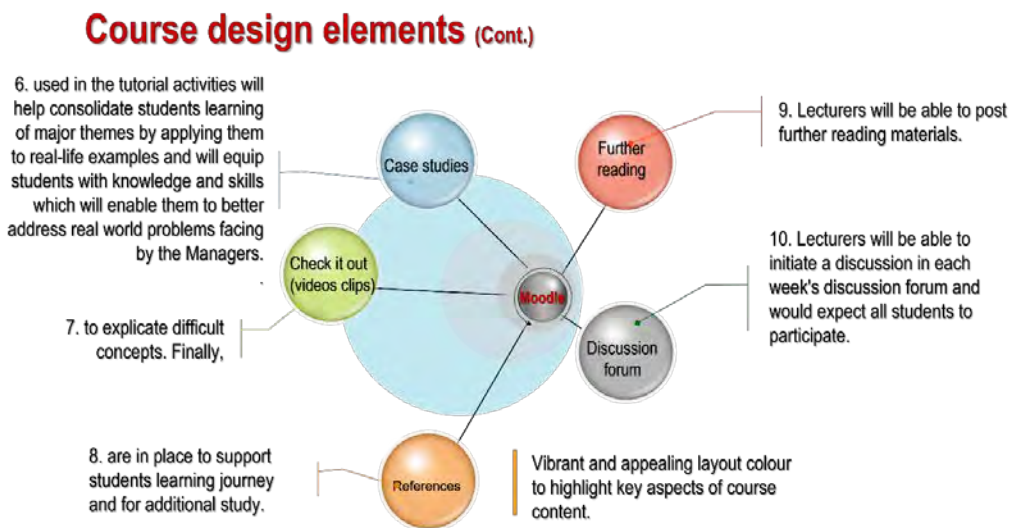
Course design elements (Cont.)

6. used in the tutorial activities will help consolidate students learning of major themes by applying them to real-life examples and will equip students with knowledge and skills which will enable them to better address real world problems facing by the Managers.

Case studies

Further reading

9. Lecturers will be able to post further reading materials.

Check it out (videos clips)

Moodle

10. Lecturers will be able to initiate a discussion in each week's discussion forum and would expect all students to participate.

7. to explicate difficult concepts. Finally,

Discussion forum

8. are in place to support students learning journey and for additional study.

References

Vibrant and appealing layout colour to highlight key aspects of course content.